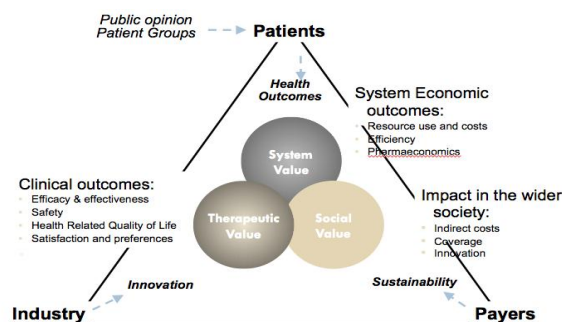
Public opinion
Patient Groups

Patients

Health Outcomes

System Economic outcomes:
- Resource use and costs
- Efficiency
- Pharmaeconomics

System Value

Therapeutic Value

Social Value

Clinical outcomes:
- Efficacy & effectiveness
- Safety
- Health Related Quality of Life
- Satisfaction and preferences

Impact in the wider society:
- Indirect costs
- Coverage
- Innovation

Innovation

Sustainability

Industry

Payers